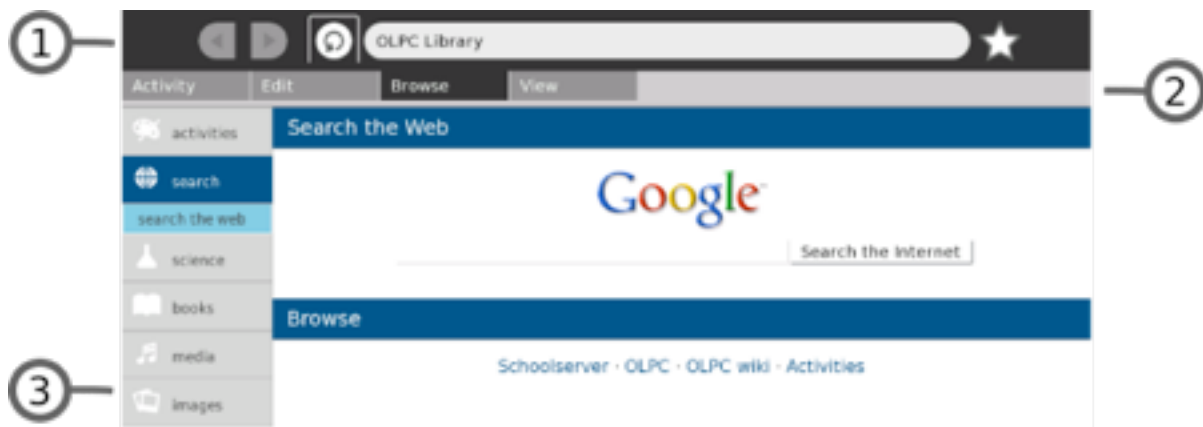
1

OLPC Library

Activity Edit Browse View

2

activities

search

search the web

science

books

media

images

3

Search the Web

Google

Search the Internet

Browse

Schoolserver · OLPC · OLPC wiki · Activities